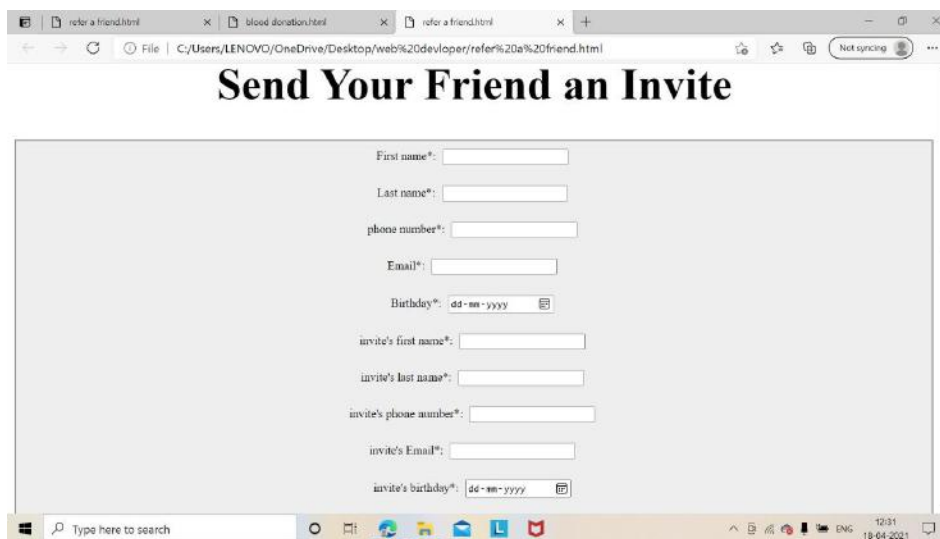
refer a friend.html × blood donation.html × refer a friend.html × +

File | C:/Users/LENOVO/OneDrive/Desktop/web%20devloper/refer%20a%20friend.html

Not syncing

Send Your Friend an Invite

First name*:

Last name*:

phone number*:

Email*:

Birthday*: dd-mm-yyyy

invite's first name*:

invite's last name*:

invite's phone number*:

invite's Email*:

invite's birthday*: dd-mm-yyyy

Type here to search

ENG 12:31 18-04-2021